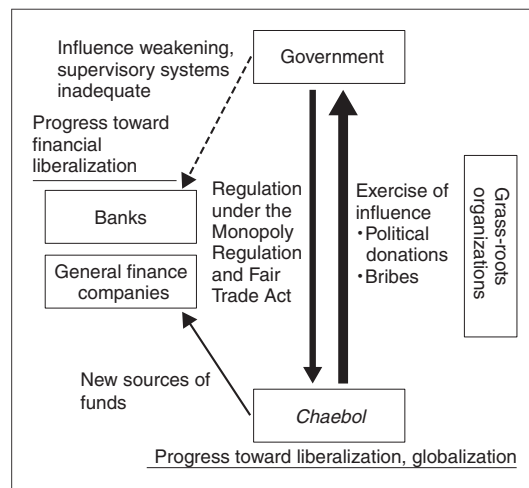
Influence weakening, supervisory systems inadequate

Government

Progress toward financial liberalization

Banks

General finance companies

Regulation under the Monopoly Regulation and Fair Trade Act

Exercise of influence
・Political donations
・Bribes

Grass-roots organizations

New sources of funds

*Chaebol*

Progress toward liberalization, globalization